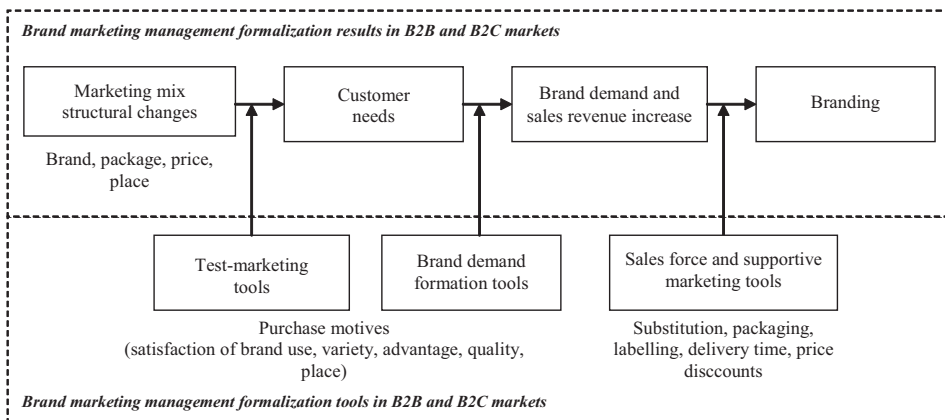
Brand marketing management formalization results in B2B and B2C markets

Marketing mix structural changes

Brand, package, price, place

Customer needs

Brand demand and sales revenue increase

Branding

Test-marketing tools

Brand demand formation tools

Sales force and supportive marketing tools

Purchase motives (satisfaction of brand use, variety, advantage, quality, place)

Substitution, packaging, labelling, delivery time, price disccounts

Brand marketing management formalization tools in B2B and B2C markets